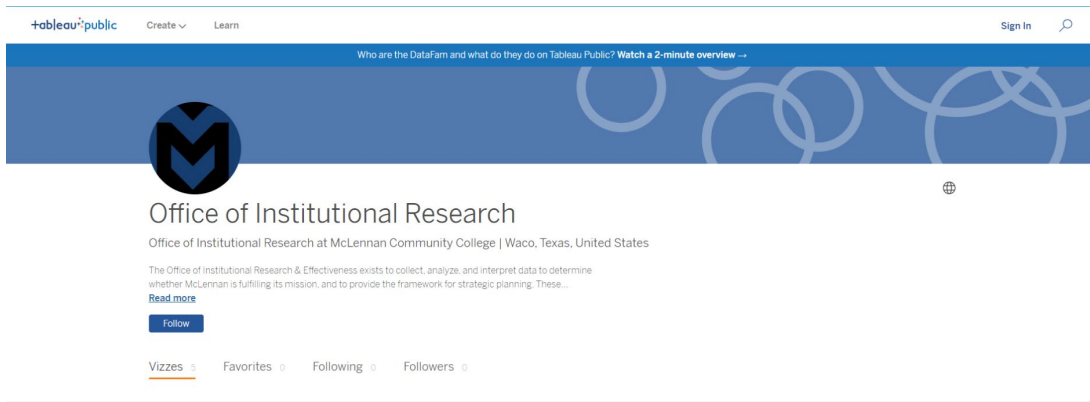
+ableau public

Create

Learn

Sign In

Who are the DataFam and what do they do on Tableau Public? Watch a 2-minute overview →

Office of Institutional Research

Office of Institutional Research at McLennan Community College | Waco, Texas, United States

The Office of Institutional Research & Effectiveness exists to collect, analyze, and interpret data to determine whether McLennan is fulfilling its mission, and to provide the framework for strategic planning. These...

Read more

Follow

Vizzes 5 Favorites 0 Following 0 Followers 0